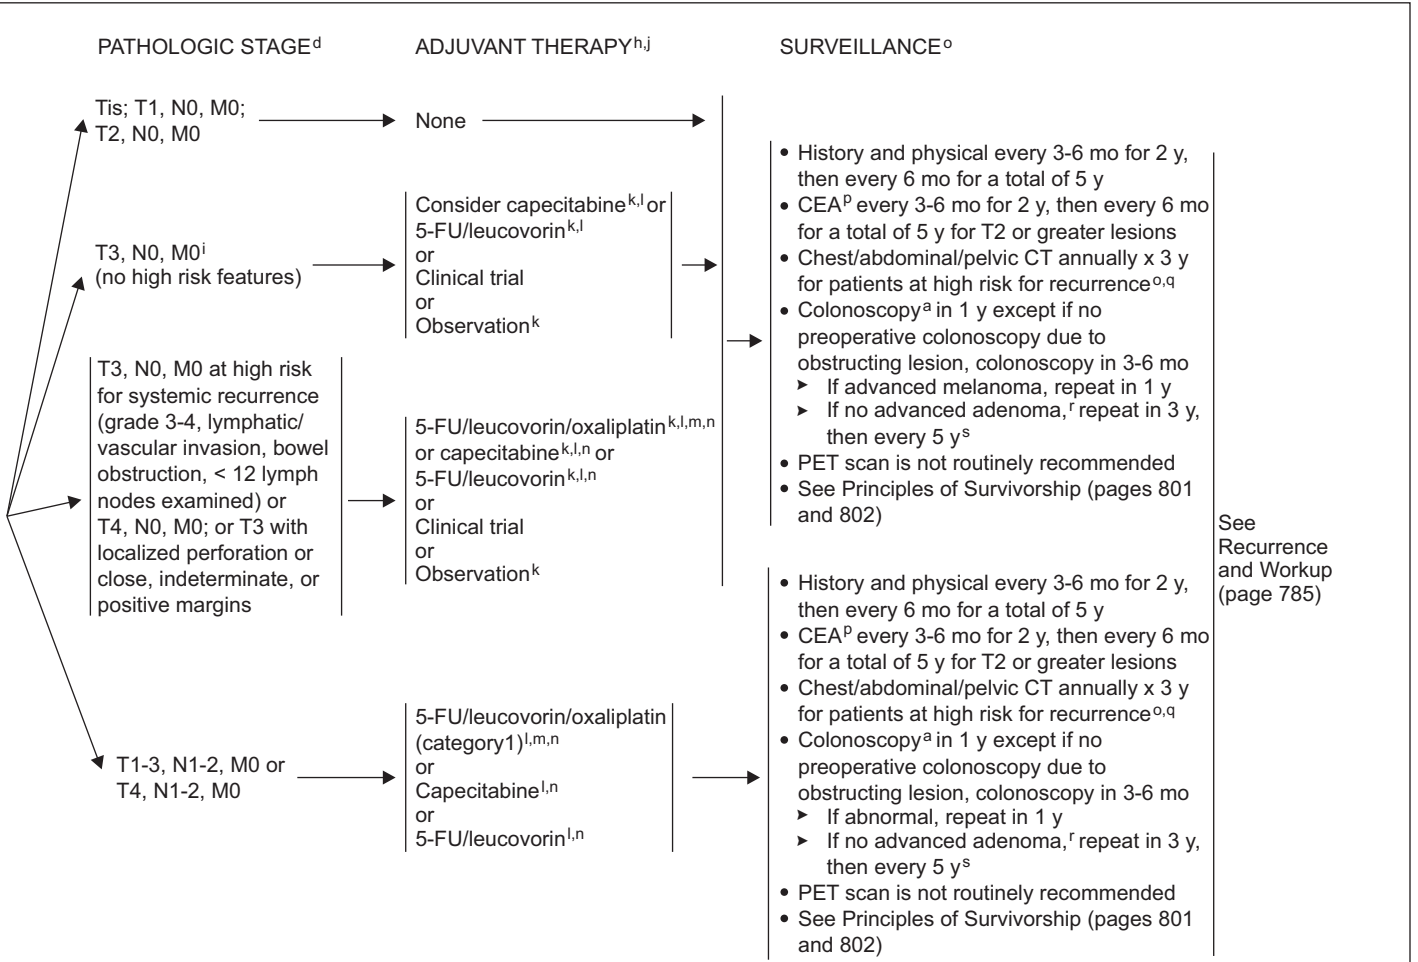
PATHOLOGIC STAGE$^{d}$

ADJUVANT THERAPY$^{h,j}$

SURVEILLANCE$^{o}$

Tis; T1, N0, M0; T2, N0, M0

None

T3, N0, M0$^{i}$ (no high risk features)

Consider capecitabine$^{k,l}$ or 5-FU/leucovorin$^{k,l}$
or
Clinical trial
or
Observation$^{k}$

T3, N0, M0 at high risk for systemic recurrence (grade 3-4, lymphatic/ vascular invasion, bowel obstruction, < 12 lymph nodes examined) or T4, N0, M0; or T3 with localized perforation or close, indeterminate, or positive margins

5-FU/leucovorin/oxaliplatin$^{k,l,m,n}$ or capecitabine$^{k,l,n}$ or 5-FU/leucovorin$^{k,l,n}$
or
Clinical trial
or
Observation$^{k}$

T1-3, N1-2, M0 or T4, N1-2, M0

5-FU/leucovorin/oxaliplatin (category1)$^{l,m,n}$
or
Capecitabine$^{l,n}$
or
5-FU/leucovorin$^{l,n}$

• History and physical every 3-6 mo for 2 y, then every 6 mo for a total of 5 y
• CEA$^{p}$ every 3-6 mo for 2 y, then every 6 mo for a total of 5 y for T2 or greater lesions
• Chest/abdominal/pelvic CT annually x 3 y for patients at high risk for recurrence$^{o,q}$
• Colonoscopy$^{a}$ in 1 y except if no preoperative colonoscopy due to obstructing lesion, colonoscopy in 3-6 mo
▸ If advanced melanoma, repeat in 1 y
▸ If no advanced adenoma,$^{r}$ repeat in 3 y, then every 5 y$^{s}$
• PET scan is not routinely recommended
• See Principles of Survivorship (pages 801 and 802)

• History and physical every 3-6 mo for 2 y, then every 6 mo for a total of 5 y
• CEA$^{p}$ every 3-6 mo for 2 y, then every 6 mo for a total of 5 y for T2 or greater lesions
• Chest/abdominal/pelvic CT annually x 3 y for patients at high risk for recurrence$^{o,q}$
• Colonoscopy$^{a}$ in 1 y except if no preoperative colonoscopy due to obstructing lesion, colonoscopy in 3-6 mo
▸ If abnormal, repeat in 1 y
▸ If no advanced adenoma,$^{r}$ repeat in 3 y, then every 5 y$^{s}$
• PET scan is not routinely recommended
• See Principles of Survivorship (pages 801 and 802)

See Recurrence and Workup (page 785)